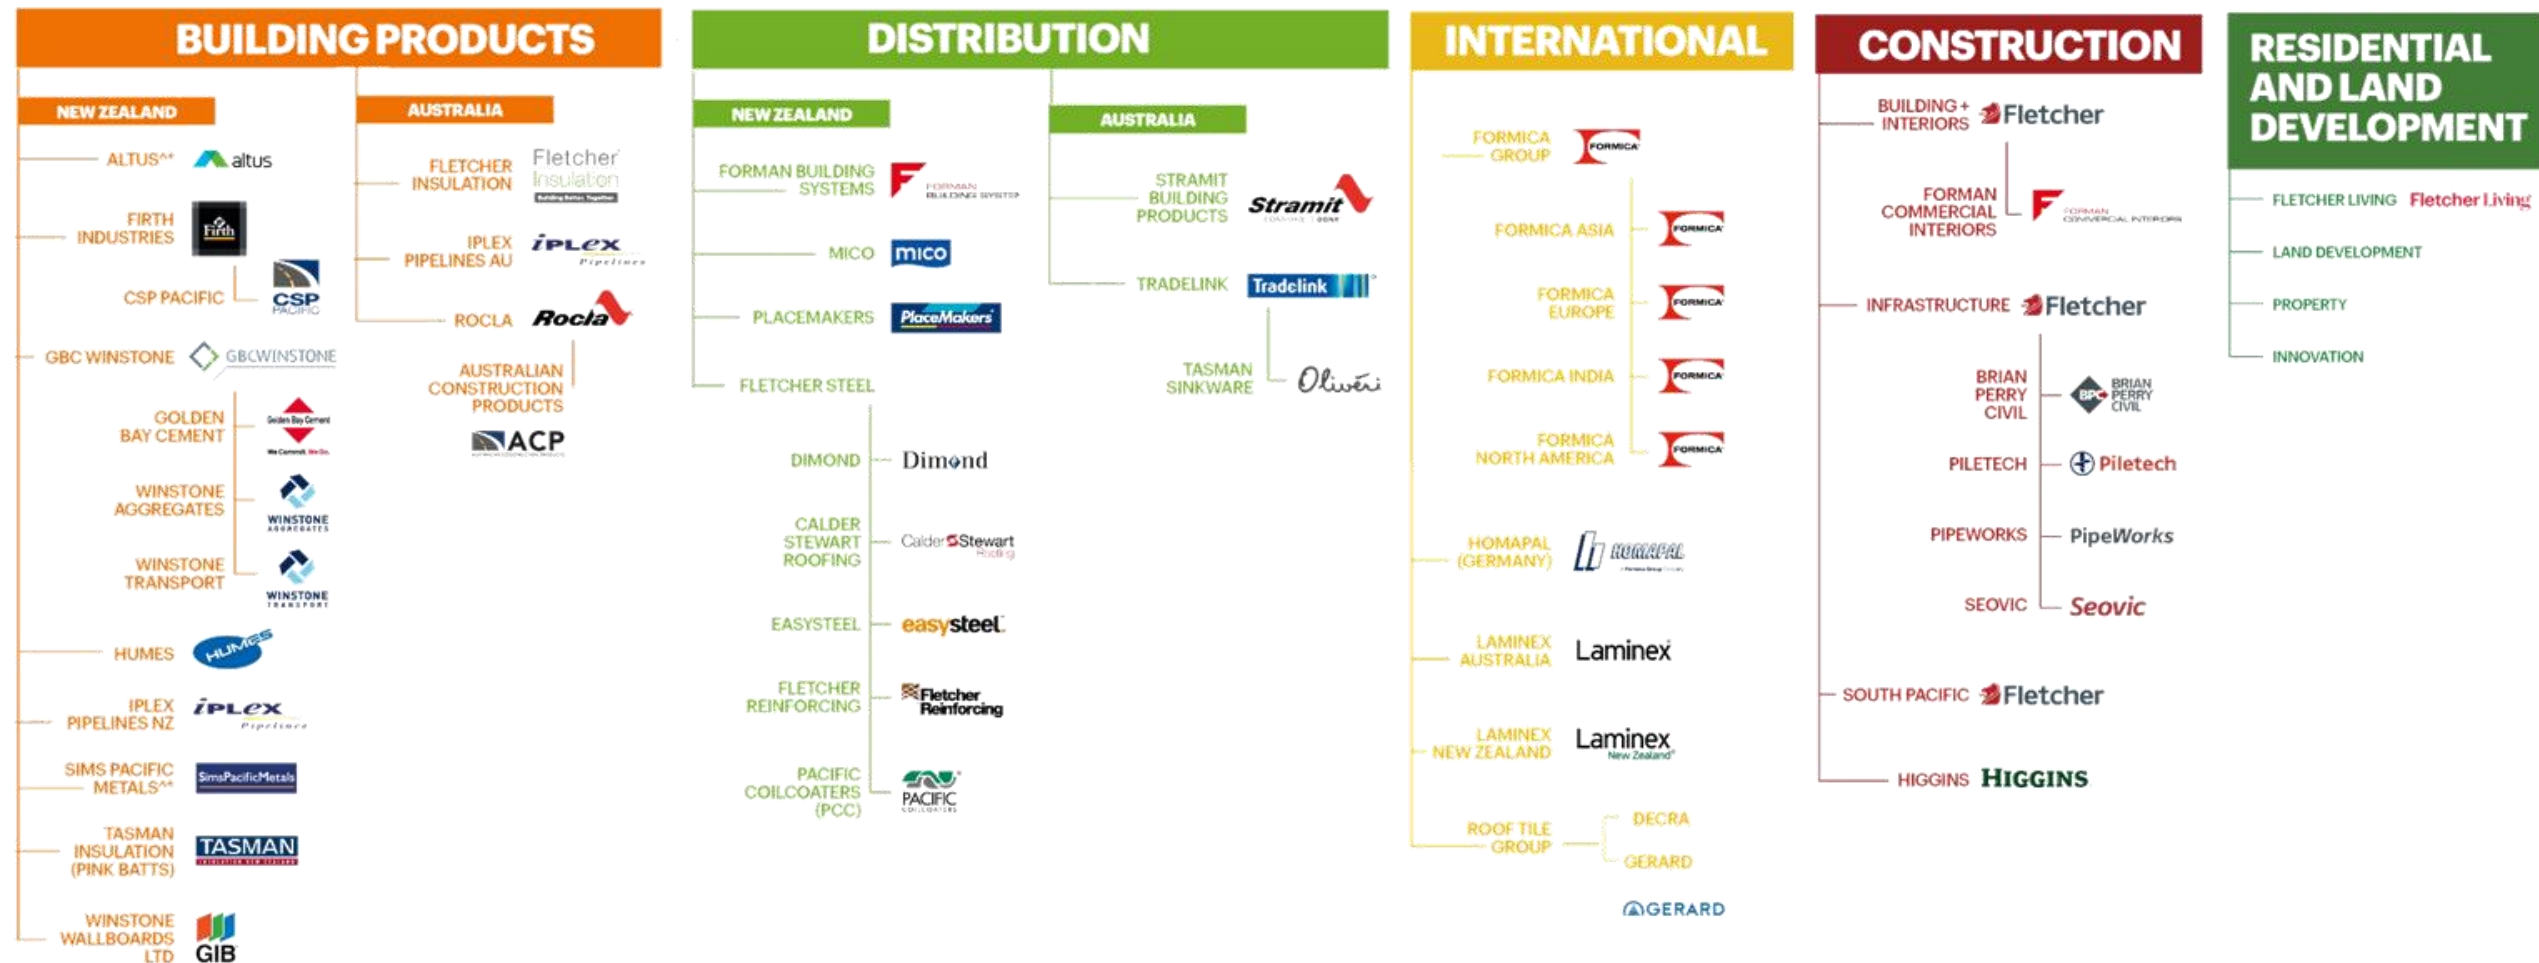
BUILDING PRODUCTS

NEW ZEALAND

ALTUS^^ altus

FIRTH INDUSTRIES Firth

CSP PACIFIC CSP PACIFIC

GBC WINSTONE GBCWINSTONE

GOLDEN BAY CEMENT Golden Bay Cement

WINSTONE AGGREGATES WINSTONE AGGREGATES

WINSTONE TRANSPORT WINSTONE TRANSPORT

HUMES HUMES

IPLEX PIPELINES NZ iPLEX Pipelines

SIMS PACIFIC METALS^^ SimsPacificMetals

TASMAN INSULATION (PINK BATTS) TASMAN

WINSTONE WALLBOARDS LTD GIB

AUSTRALIA

FLETCHER INSULATION Fletcher Insulation

IPLEX PIPELINES AU iPLEX Pipelines

ROCLA Rocla

AUSTRALIAN CONSTRUCTION PRODUCTS ACP

DISTRIBUTION

NEW ZEALAND

FORMAN BUILDING SYSTEMS FORMAN BUILDING SYSTEMS

MICO mico

PLACEMAKERS PlaceMakers

FLETCHER STEEL

DIMOND Dimond

CALDER STEWART ROOFING CalderStewart Roofing

EASYSTEEL easysteel

FLETCHER REINFORCING Fletcher Reinforcing

PACIFIC COILCOATERS (PCC) PACIFIC

AUSTRALIA

STRAMIT BUILDING PRODUCTS Stramit

TRADELINK Tradelink

TASMAN SINKWARE Oliveri

INTERNATIONAL

FORMICA GROUP FORMICA

FORMICA ASIA FORMICA

FORMICA EUROPE FORMICA

FORMICA INDIA FORMICA

FORMICA NORTH AMERICA FORMICA

HOMAPAL (GERMANY) HOMAPAL

LAMINEX AUSTRALIA Laminex

LAMINEX NEW ZEALAND Laminex New Zealand

ROOF TILE GROUP DECRA GERARD

GERARD

CONSTRUCTION

BUILDING + INTERIORS Fletcher

FORMAN COMMERCIAL INTERIORS FORMAN COMMERCIAL INTERIORS

INFRASTRUCTURE Fletcher

BRIAN PERRY CIVIL BRIAN PERRY CIVIL

PILETECH Piletech

PIPEWORKS PipeWorks

SEOVIC Seovic

SOUTH PACIFIC Fletcher

HIGGINS HIGGINS

RESIDENTIAL AND LAND DEVELOPMENT

FLETCHER LIVING Fletcher Living

LAND DEVELOPMENT

PROPERTY

INNOVATION